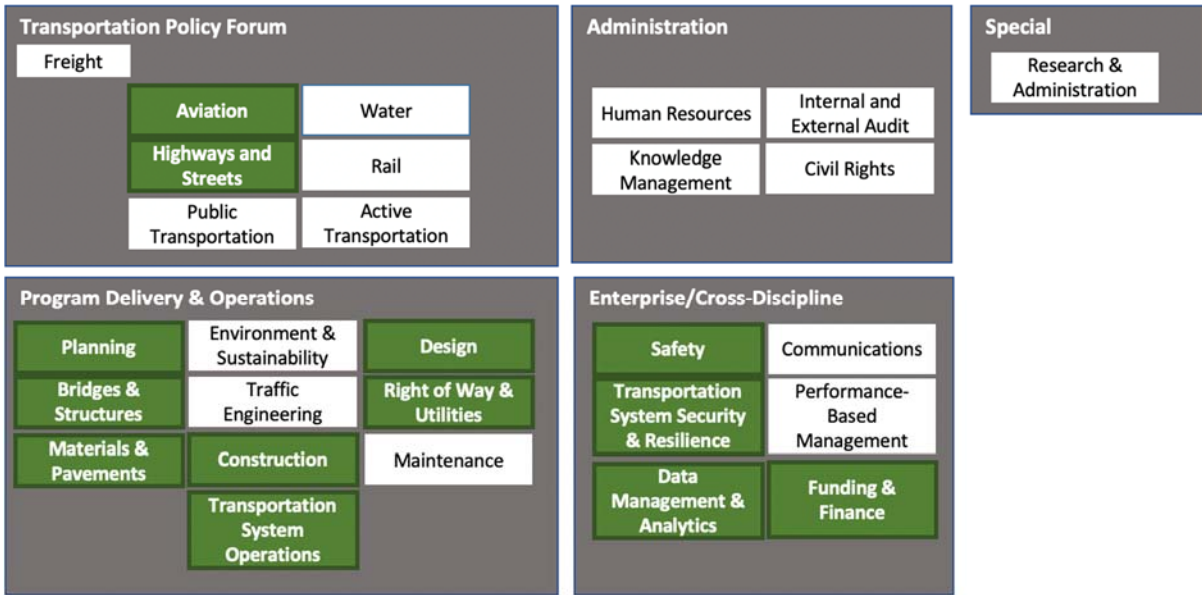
Transportation Policy Forum

Freight

Aviation

Water

Highways and Streets

Rail

Public Transportation

Active Transportation

Administration

Human Resources

Internal and External Audit

Knowledge Management

Civil Rights

Special

Research & Administration

Program Delivery & Operations

Planning

Environment & Sustainability

Design

Bridges & Structures

Traffic Engineering

Right of Way & Utilities

Materials & Pavements

Construction

Maintenance

Transportation System Operations

Enterprise/Cross-Discipline

Safety

Communications

Transportation System Security & Resilience

Performance-Based Management

Data Management & Analytics

Funding & Finance